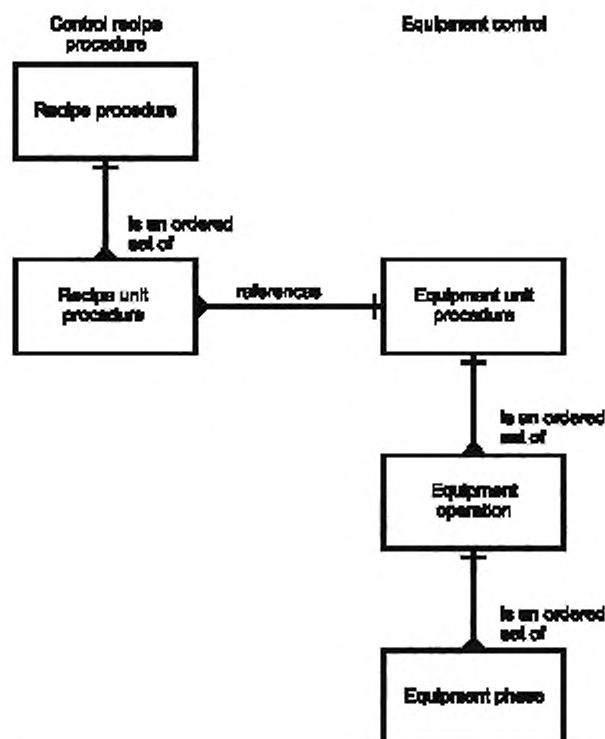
Control recipe procedure

Equipment control

Recipe procedure

Is an ordered set of

Recipe unit procedure

references

Equipment unit procedure

Is an ordered set of

Equipment operation

Is an ordered set of

Equipment phase